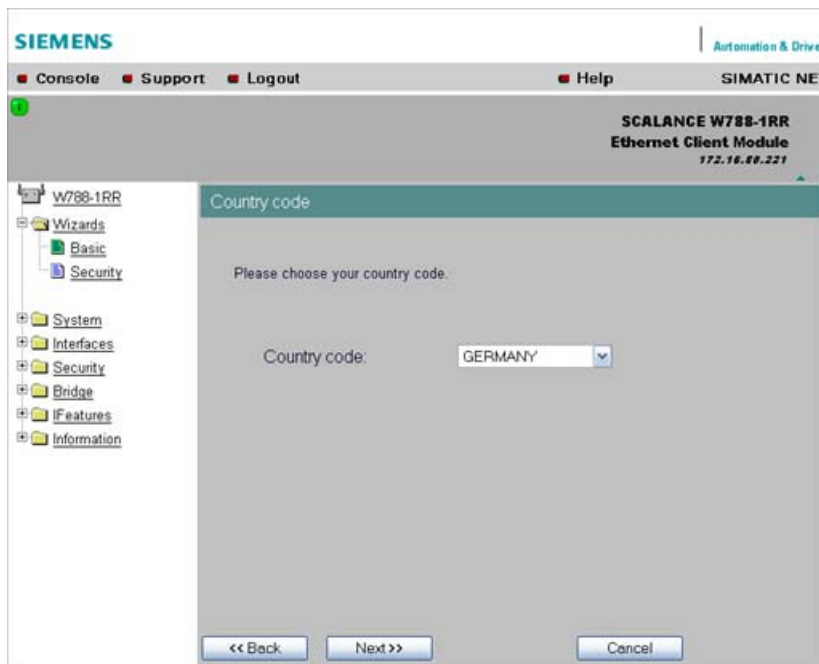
SIEMENS

Automation & Drive

Console Support Logout Help SIMATIC NE

SCALANCE W788-1RR
Ethernet Client Module
172.16.80.221

W788-1RR
Wizards
Basic
Security

System
Interfaces
Security
Bridge
IFeatures
Information

Country code

Please choose your country code.

Country code: GERMANY

<< Back Next >> Cancel